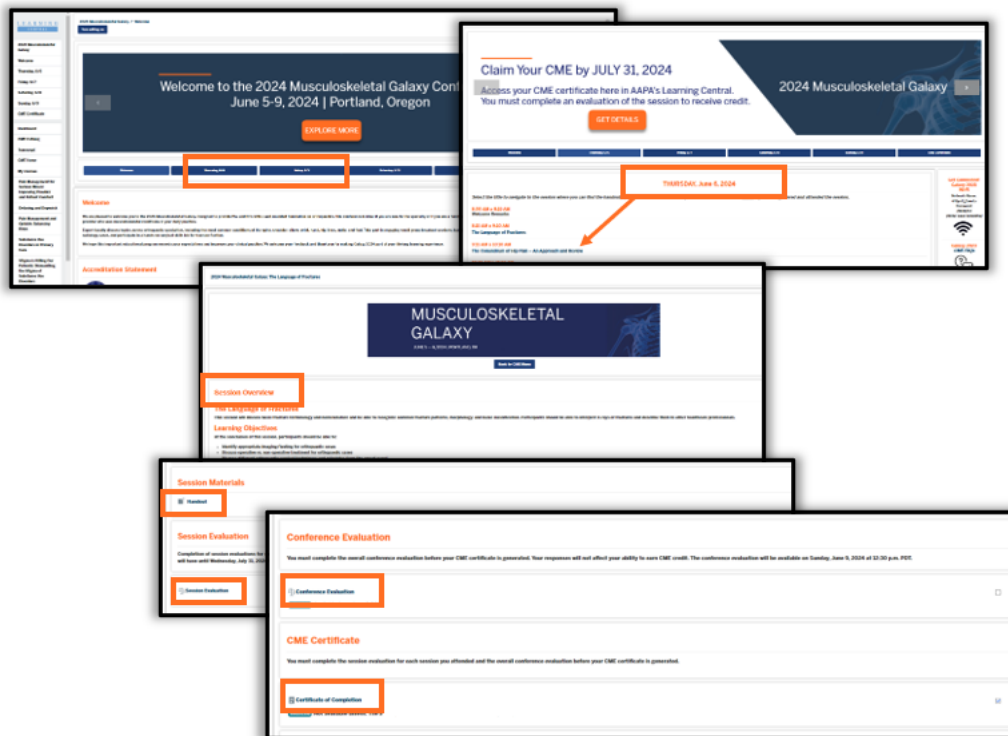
LEARNING

2024 Musculoskeletal Galaxy

Welcome

Thursday 6/6

Friday 6/7

Saturday 6/8

Sunday 6/9

CME Certificate

Welcome to the 2024 Musculoskeletal Galaxy Central
June 5-9, 2024 | Portland, Oregon

EXPLORE MORE

Welcome

Accreditation Statement

Claim Your CME by JULY 31, 2024

Access your CME certificate here in AAPA's Learning Central.
You must complete an evaluation of the session to receive credit.

GET DETAILS

2024 Musculoskeletal Galaxy

THURSDAY, June 6, 2024

Welcome Remarks

The Language of Fractures

2024 Musculoskeletal Galaxy: The Language of Fractures

MUSCULOSKELETAL GALAXY

Back to CME Home

Session Overview

The Language of Fractures

Learning Objectives

Session Materials

Handout

Session Evaluation

Session Evaluation

Conference Evaluation

You must complete the overall conference evaluation before your CME certificate is generated. Your responses will not affect your ability to earn CME credit. The conference evaluation will be available on Sunday, June 9, 2024 at 12:30 p.m. PDT.

Conference Evaluation

CME Certificate

You must complete the session evaluation for each session you attended and the overall conference evaluation before your CME certificate is generated.

Certificate of Completion